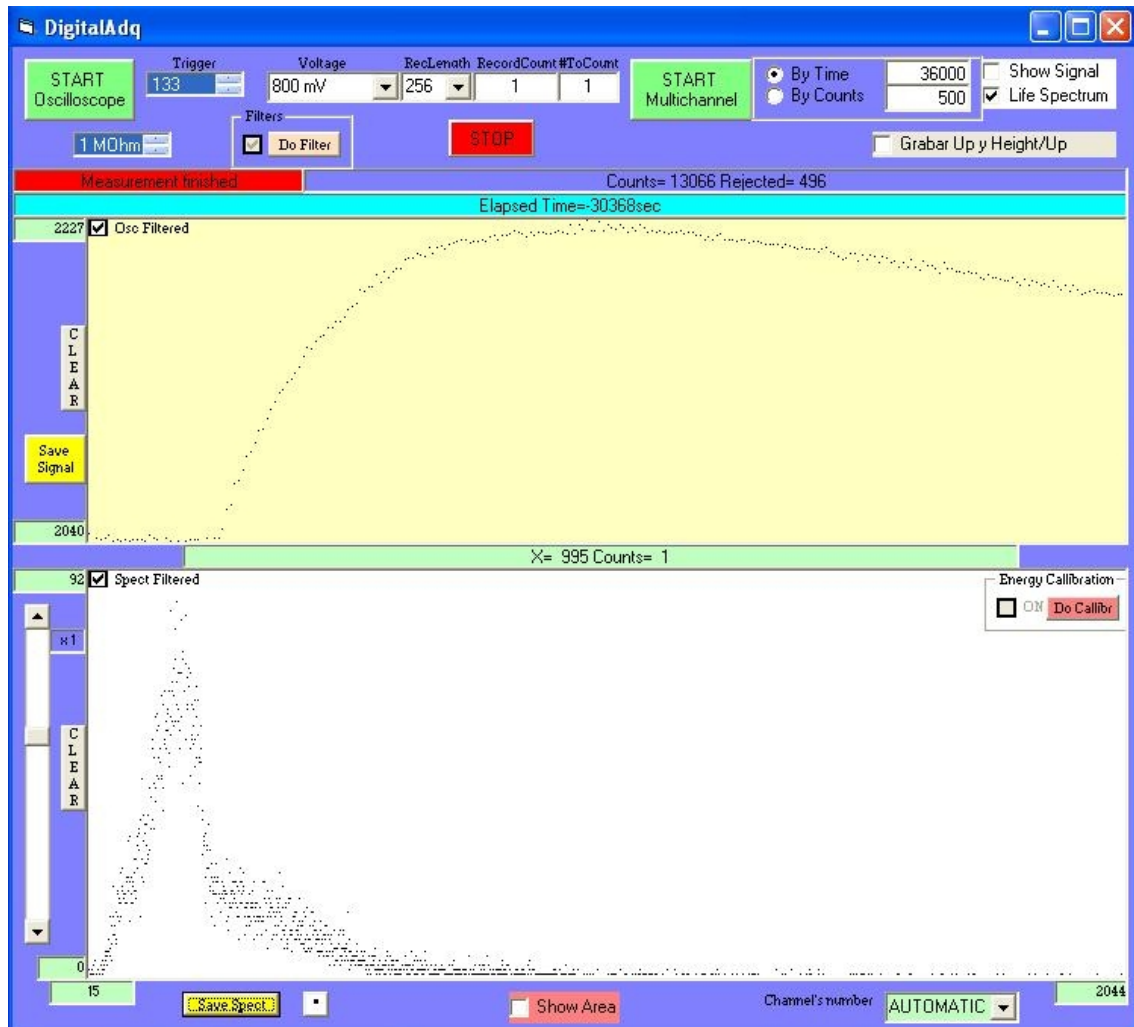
DigitalAdq

START Oscilloscope

Trigger
133

Voltage
800 mV

RecLength
256

RecordCount
1

#ToCount
1

START Multichannel

By Time
36000

By Counts
500

Show Signal

Life Spectrum

1 MOhm

Filters

Do Filter

STOP

Grabar Up y Height/Up

Measurement finished

Counts= 13066 Rejected= 496

Elapsed Time=-30368sec

2227

Osc Filtered

C L E A R

Save Signal

2040

X= 995 Counts= 1

92

Spect Filtered

Energy Callibration

ON

Do Callibr

x1

C L E A R

0

15

Save Spect

Show Area

Channel's number

AUTOMATIC

2044